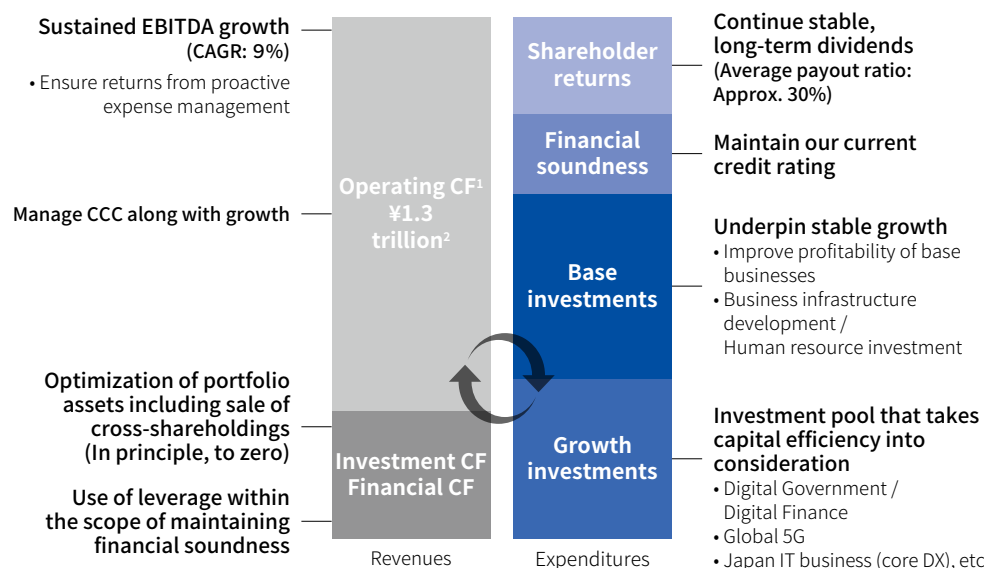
Sustained EBITDA growth
(CAGR: 9%)

• Ensure returns from proactive expense management

Manage CCC along with growth

Optimization of portfolio assets including sale of cross-shareholdings
(In principle, to zero)

Use of leverage within the scope of maintaining financial soundness

Operating CF$^1$
¥1.3 trillion$^2$

Investment CF
Financial CF

Revenues

Shareholder returns

Financial soundness

Base investments

Growth investments

Expenditures

Continue stable, long-term dividends
(Average payout ratio: Approx. 30%)

Maintain our current credit rating

Underpin stable growth
• Improve profitability of base businesses
• Business infrastructure development / Human resource investment

Investment pool that takes capital efficiency into consideration
• Digital Government / Digital Finance
• Global 5G
• Japan IT business (core DX), etc